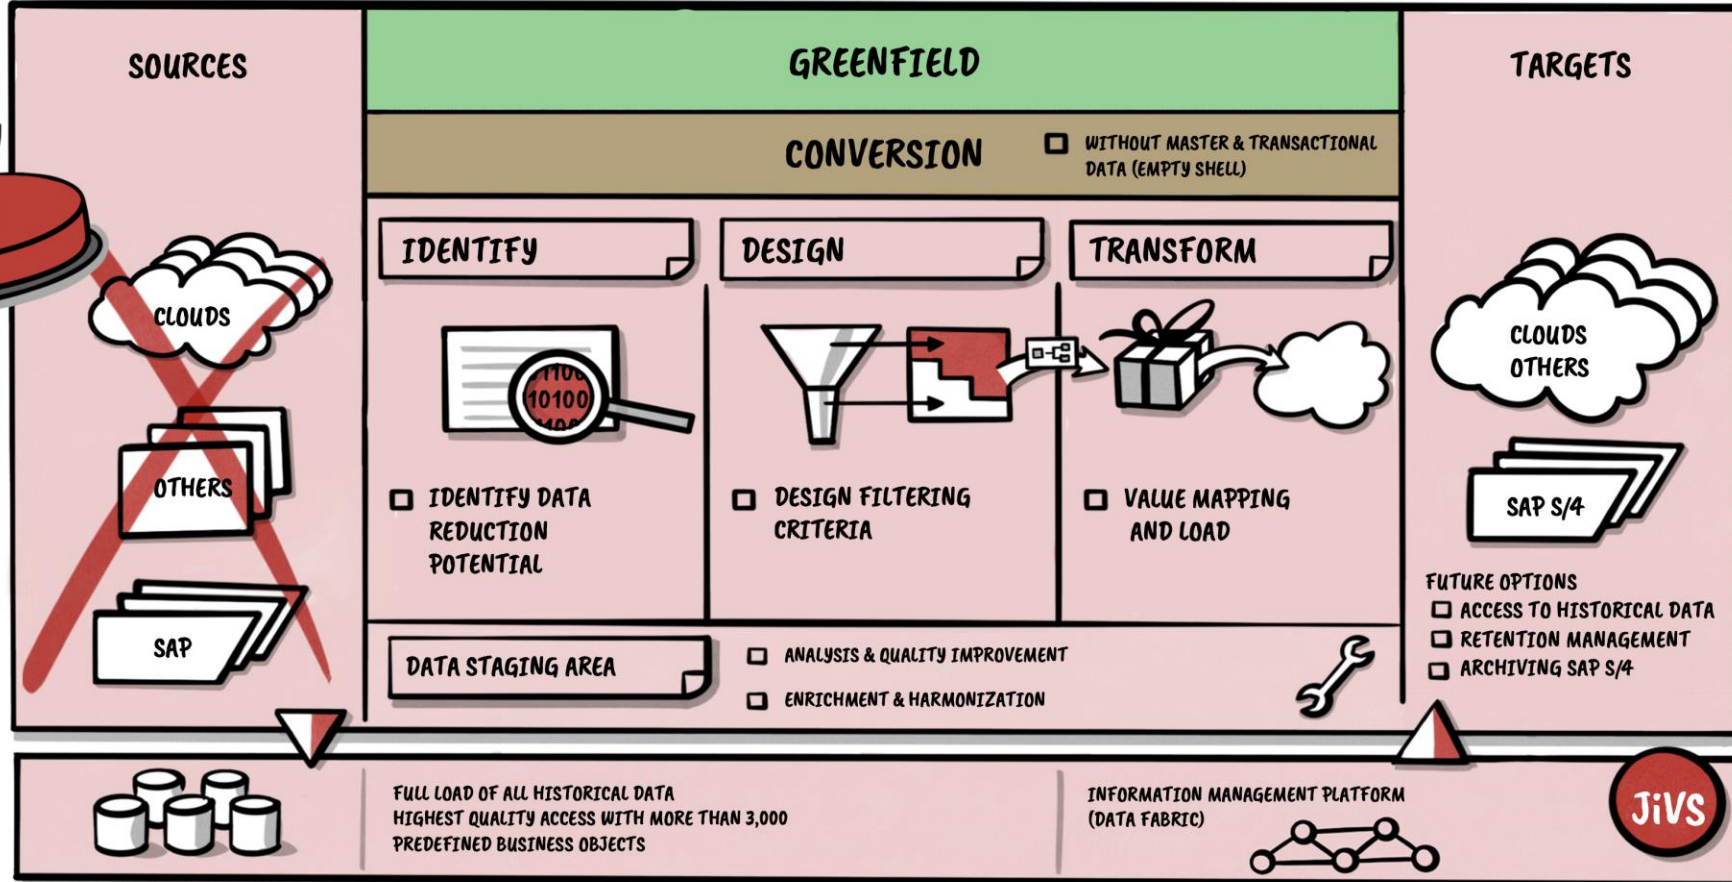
SOURCES

GREENFIELD

TARGETS

CONVERSION

WITHOUT MASTER & TRANSACTIONAL DATA (EMPTY SHELL)

CLOUDS

OTHERS

SAP

IDENTIFY

DESIGN

TRANSFORM

10100

IDENTIFY DATA REDUCTION POTENTIAL

DESIGN FILTERING CRITERIA

VALUE MAPPING AND LOAD

CLOUDS OTHERS

SAP S/4

FUTURE OPTIONS

ACCESS TO HISTORICAL DATA

RETENTION MANAGEMENT

ARCHIVING SAP S/4

DATA STAGING AREA

ANALYSIS & QUALITY IMPROVEMENT

ENRICHMENT & HARMONIZATION

FULL LOAD OF ALL HISTORICAL DATA
HIGHEST QUALITY ACCESS WITH MORE THAN 3,000 PREDEFINED BUSINESS OBJECTS

INFORMATION MANAGEMENT PLATFORM (DATA FABRIC)

JiVS